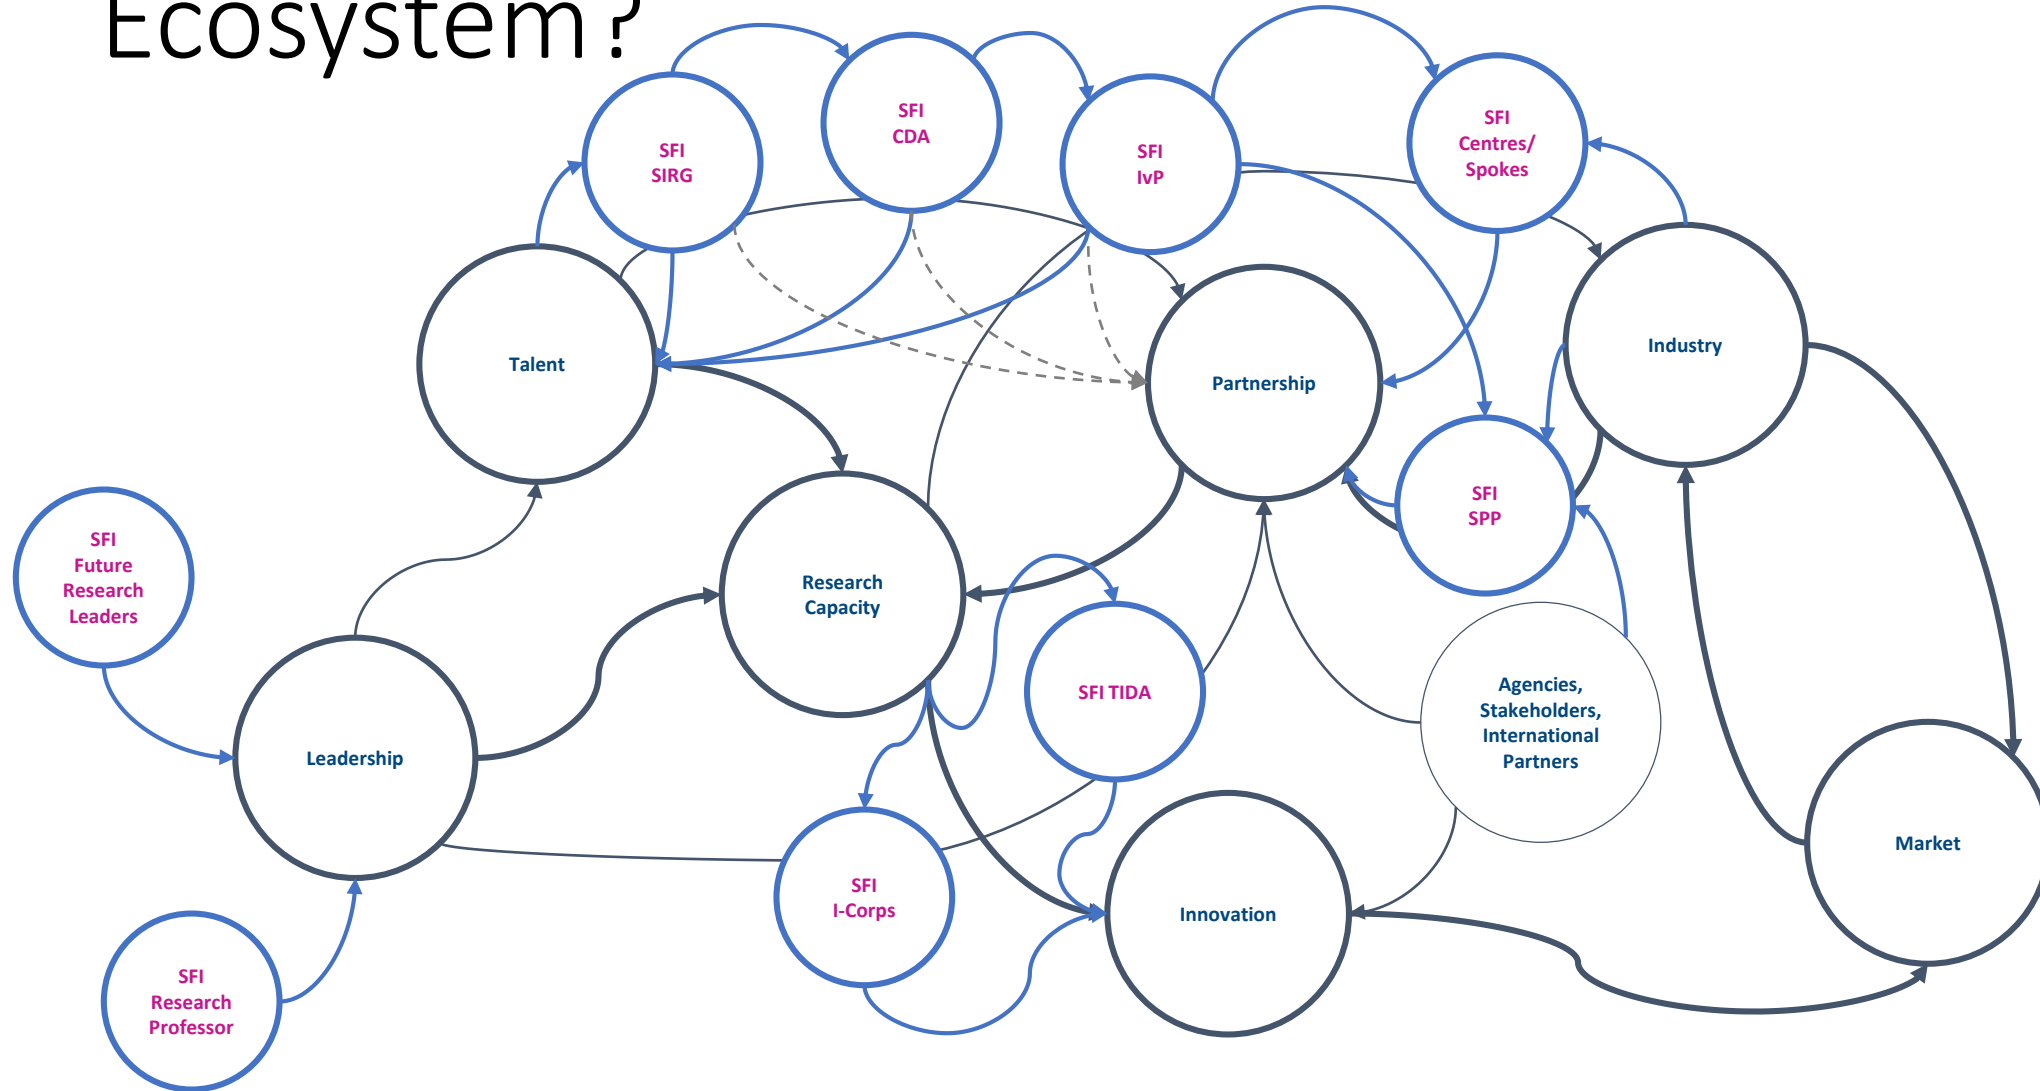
Ecosystem?

SFI SIRG

SFI CDA

SFI IvP

SFI Centres/ Spokes

Talent

Partnership

Industry

SFI SPP

SFI Future Research Leaders

Research Capacity

SFI TIDA

Leadership

Agencies, Stakeholders, International Partners

SFI I-Corps

Innovation

Market

SFI Research Professor